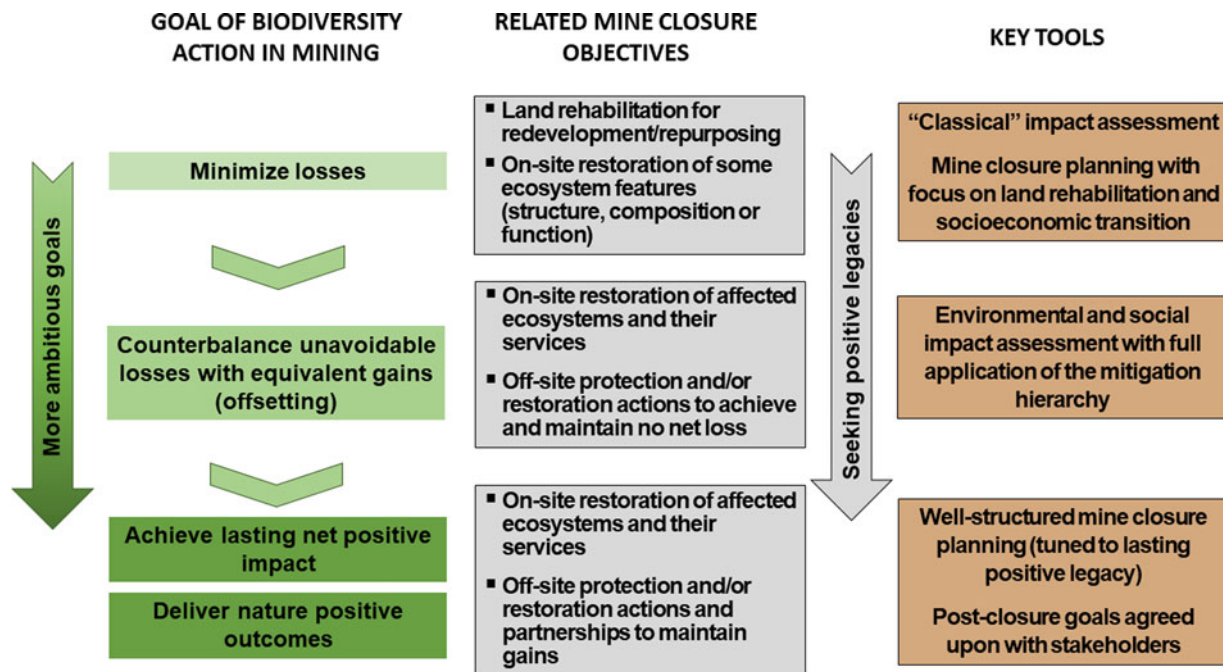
GOAL OF BIODIVERSITY ACTION IN MINING

RELATED MINE CLOSURE OBJECTIVES

KEY TOOLS

More ambitious goals

Minimize losses

Counterbalance unavoidable losses with equivalent gains (offsetting)

Achieve lasting net positive impact

Deliver nature positive outcomes

▪ Land rehabilitation for redevelopment/repurposing
▪ On-site restoration of some ecosystem features (structure, composition or function)

▪ On-site restoration of affected ecosystems and their services
▪ Off-site protection and/or restoration actions to achieve and maintain no net loss

▪ On-site restoration of affected ecosystems and their services
▪ Off-site protection and/or restoration actions and partnerships to maintain gains

Seeking positive legacies

"Classical" impact assessment

Mine closure planning with focus on land rehabilitation and socioeconomic transition

Environmental and social impact assessment with full application of the mitigation hierarchy

Well-structured mine closure planning (tuned to lasting positive legacy)

Post-closure goals agreed upon with stakeholders